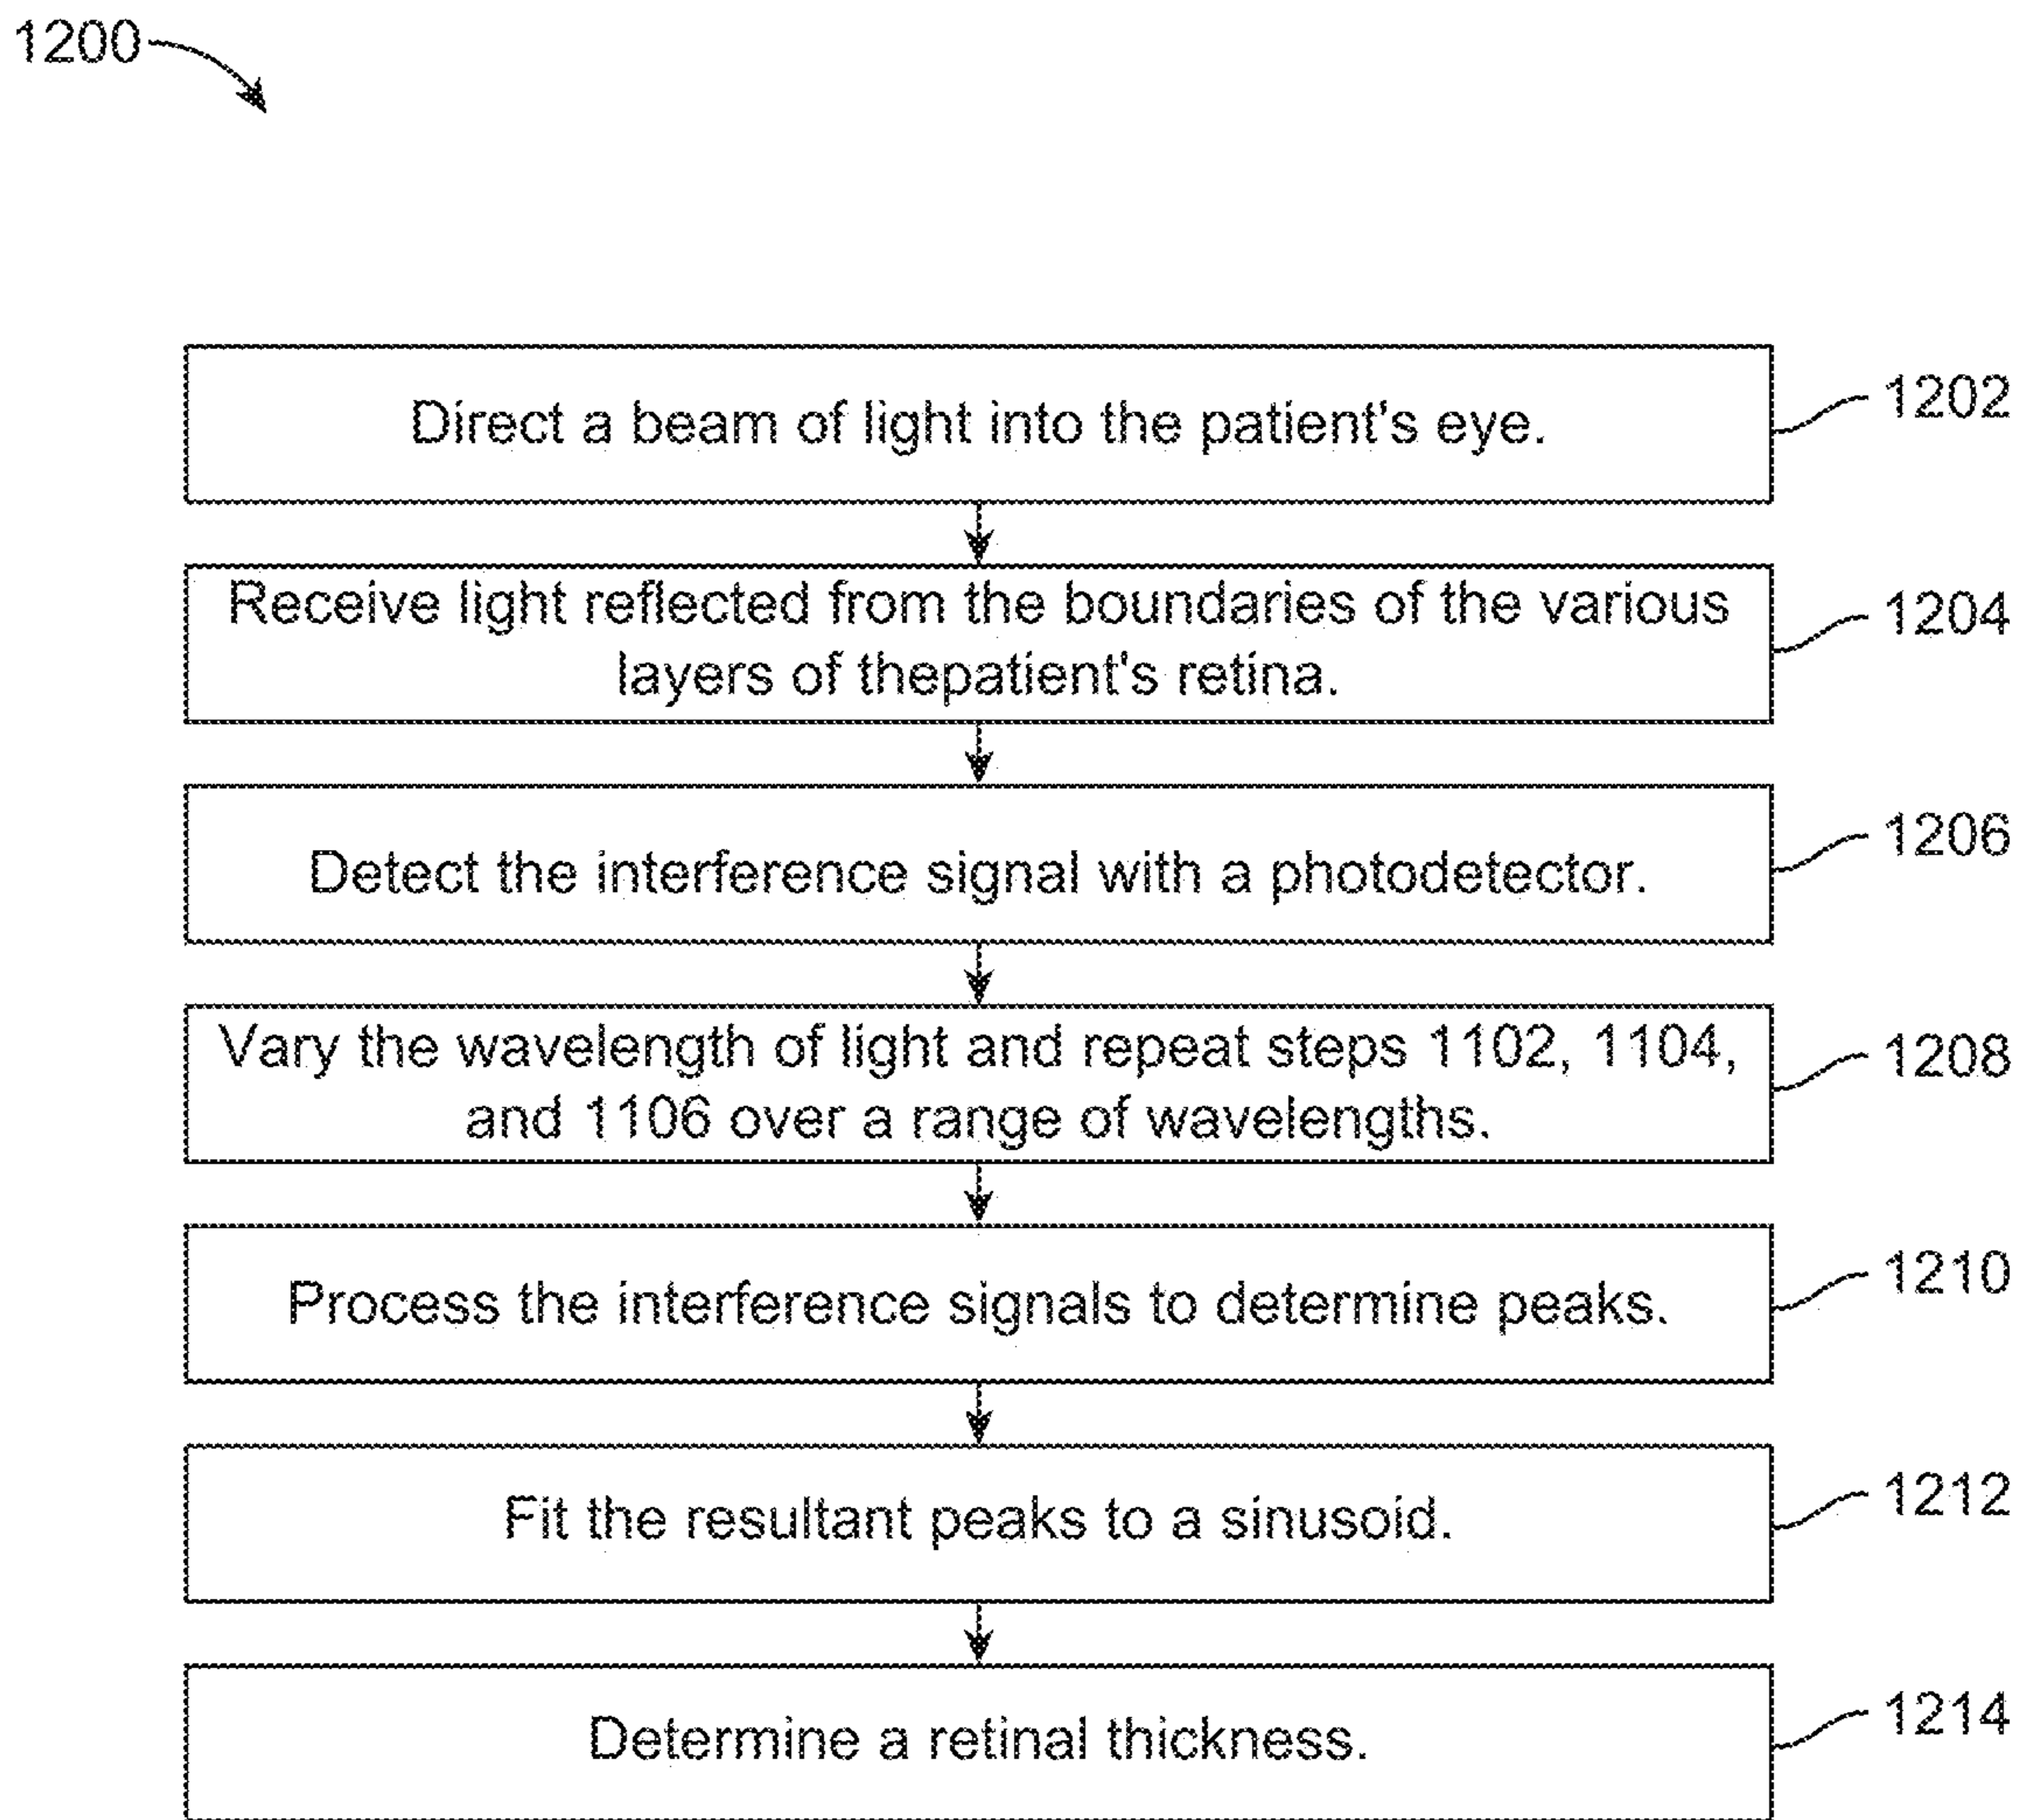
1200

Direct a beam of light into the patient's eye.

1202

Receive light reflected from the boundaries of the various layers of thepatient's retina.

1204

Detect the interference signal with a photodetector.

1206

Vary the wavelength of light and repeat steps 1102, 1104, and 1106 over a range of wavelengths.

1208

Process the interference signals to determine peaks.

1210

Fit the resultant peaks to a sinusoid.

1212

Determine a retinal thickness.

1214